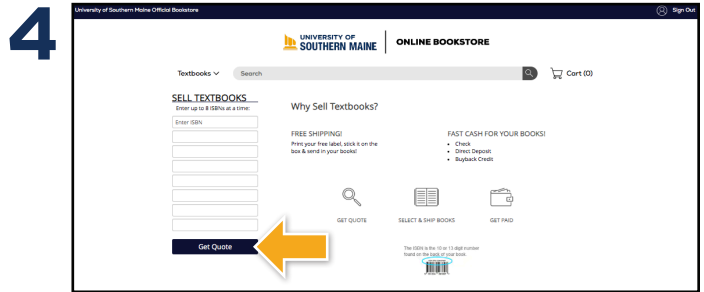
4

University of Southern Maine Official Bookstore

Sign Out

UNIVERSITY OF SOUTHERN MAINE | ONLINE BOOKSTORE

Textbooks

Search

Cart (0)

SELL TEXTBOOKS

Enter up to 8 ISBNs at a time:

Enter ISBN

Get Quote

Why Sell Textbooks?

FREE SHIPPING!

Print your free label, stick it on the box & send in your books!

FAST CASH FOR YOUR BOOKS!

• Check
• Direct Deposit
• Buyback Credit

GET QUOTE

SELECT & SHIP BOOKS

GET PAID

The ISBN is the 10 or 13 digit number found on the back of your book.